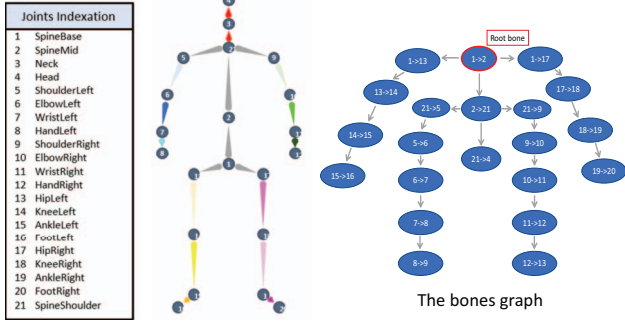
Joints Indexation

| | |
|---|---|
| 1 | SpineBase |
| 2 | SpineMid |
| 3 | Neck |
| 4 | Head |
| 5 | ShoulderLeft |
| 6 | ElbowLeft |
| 7 | WristLeft |
| 8 | HandLeft |
| 9 | ShoulderRight |
| 10 | ElbowRight |
| 11 | WristRight |
| 12 | HandRight |
| 13 | HipLeft |
| 14 | KneeLeft |
| 15 | AnkleLeft |
| 16 | FootLeft |
| 17 | HipRight |
| 18 | KneeRight |
| 19 | AnkleRight |
| 20 | FootRight |
| 21 | SpineShoulder |

4
3
5
2
9
6
10
7
11
8
12
1
13
17
14
18
15
19
16
20

Root bone
1->2
1->13
1->17
13->14
17->18
21->5
2->21
21->9
14->15
18->19
5->6
9->10
21->4
15->16
19->20
6->7
10->11
7->8
11->12
8->9
12->13

The bones graph